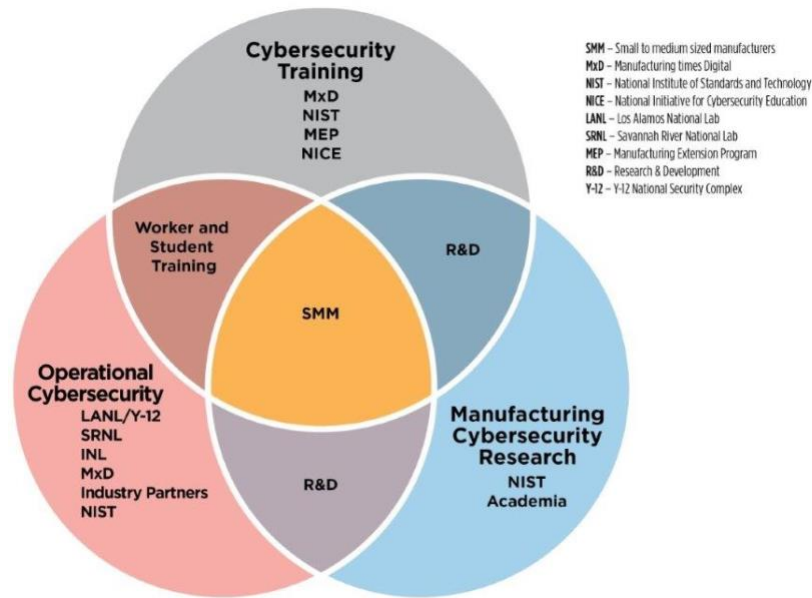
Cybersecurity Training
MxD
NIST
MEP
NICE

SMM – Small to medium sized manufacturers
MxD – Manufacturing times Digital
NIST – National Institute of Standards and Technology
NICE – National Initiative for Cybersecurity Education
LANL – Los Alamos National Lab
SRNL – Savannah River National Lab
MEP – Manufacturing Extension Program
R&D – Research & Development
Y-12 – Y-12 National Security Complex

Worker and Student Training

R&D

SMM

Operational Cybersecurity
LANL/Y-12
SRNL
INL
MxD
Industry Partners
NIST

Manufacturing Cybersecurity Research
NIST
Academia

R&D